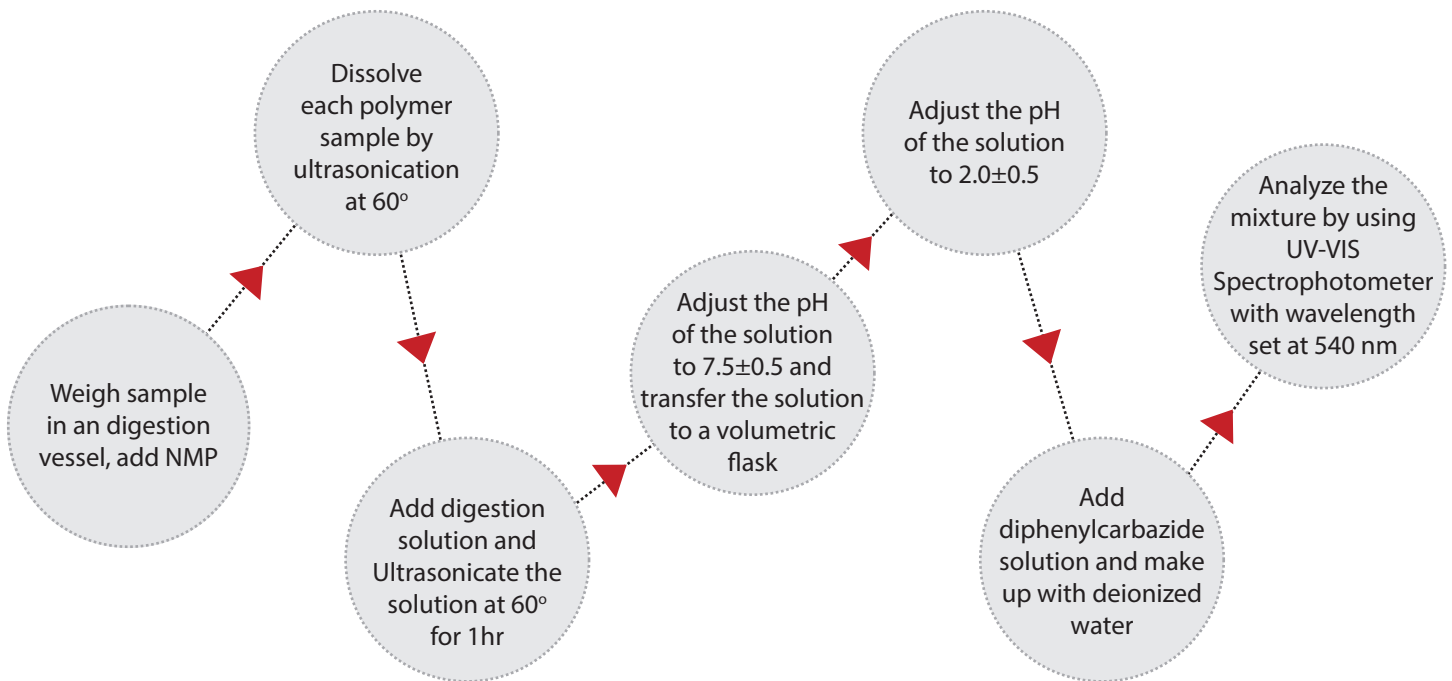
Weigh sample in an digestion vessel, add NMP

Dissolve each polymer sample by ultrasonication at 60$^{o}$

Add digestion solution and Ultrasonicate the solution at 60$^{o}$ for 1hr

Adjust the pH of the solution to 7.5±0.5 and transfer the solution to a volumetric flask

Adjust the pH of the solution to 2.0±0.5

Add diphenylcarbazide solution and make up with deionized water

Analyze the mixture by using UV-VIS Spectrophotometer with wavelength set at 540 nm